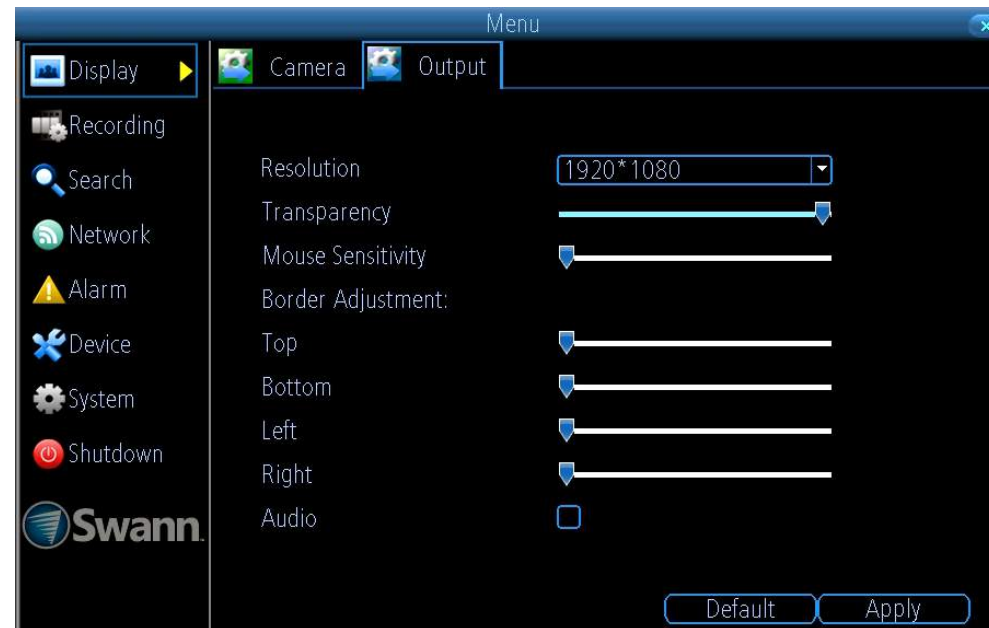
Menu

Display
Recording
Search
Network
Alarm
Device
System
Shutdown

Swann.

Camera
Output

Resolution 1920*1080
Transparency
Mouse Sensitivity
Border Adjustment:
Top
Bottom
Left
Right
Audio

Default
Apply